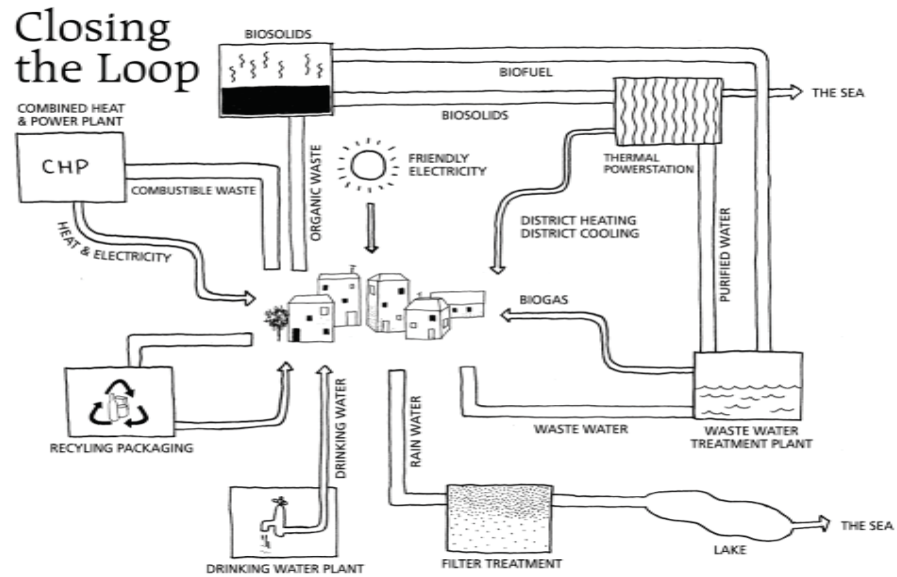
Closing the Loop

BIOSOLIDS

BIOFUEL

THE SEA

BIOSOLIDS

COMBINED HEAT & POWER PLANT

CHP

COMBUSTIBLE WASTE

ORGANIC WASTE

FRIENDLY ELECTRICITY

THERMAL POWERSTATION

DISTRICT HEATING DISTRICT COOLING

HEAT & ELECTRICITY

PURIFIED WATER

BIOGAS

DRINKING WATER

RAIN WATER

RECYLING PACKAGING

WASTE WATER

WASTE WATER TREATMENT PLANT

THE SEA

LAKE

DRINKING WATER PLANT

FILTER TREATMENT